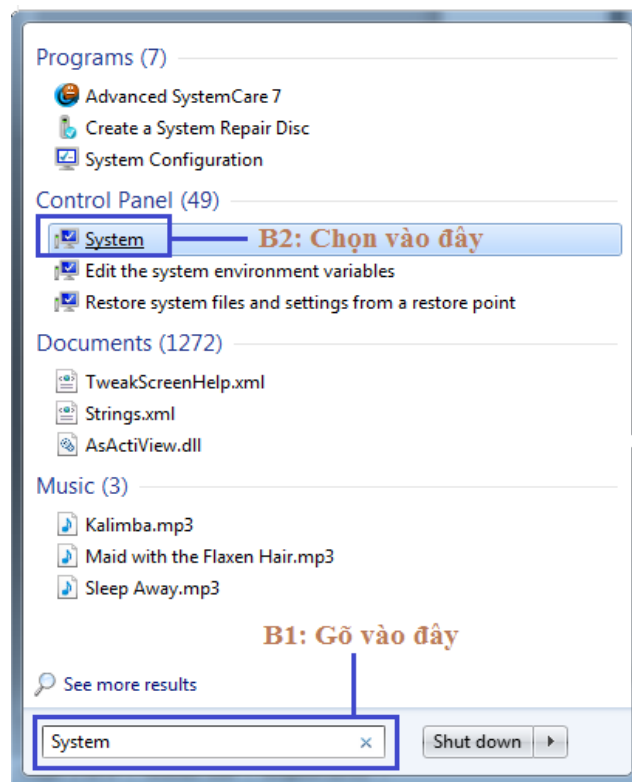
Programs (7)
Advanced SystemCare 7
Create a System Repair Disc
System Configuration

Control Panel (49)
System
B2: Chọn vào đây
Edit the system environment variables
Restore system files and settings from a restore point

Documents (1272)
TweakScreenHelp.xml
Strings.xml
AsActiView.dll

Music (3)
Kalimba.mp3
Maid with the Flaxen Hair.mp3
Sleep Away.mp3

B1: Gõ vào đây
See more results
System ×
Shut down